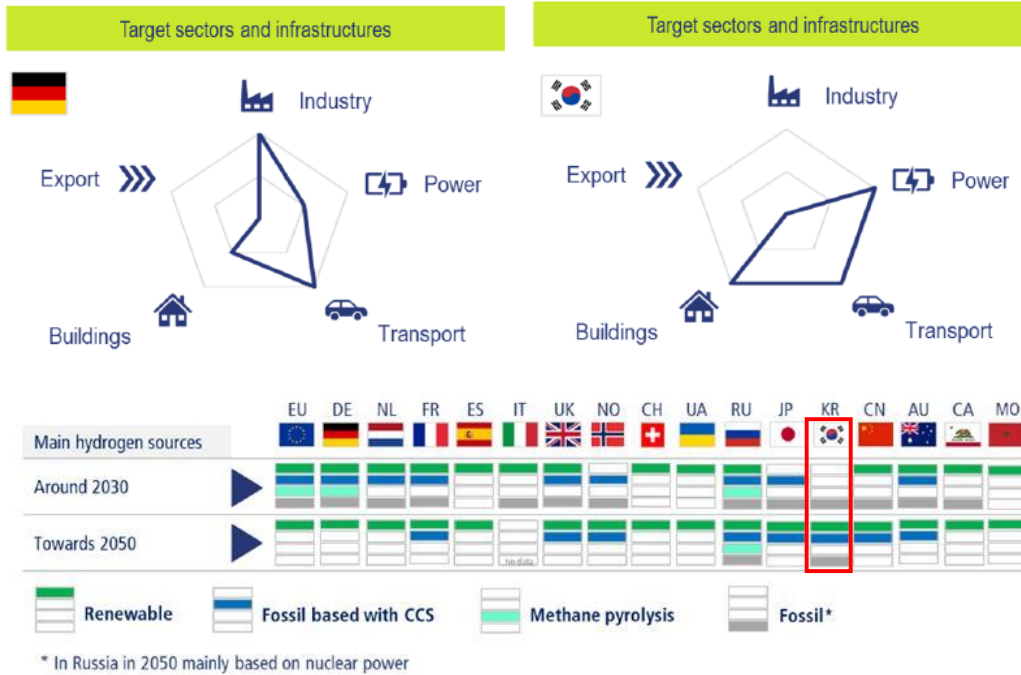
Target sectors and infrastructures

Industry

Power

Transport

Buildings

Export

Target sectors and infrastructures

Industry

Power

Transport

Buildings

Export

| Main hydrogen sources | EU | DE | NL | FR | ES | IT | UK | NO | CH | UA | RU | JP | KR | CN | AU | CA | MO |
|---|---|---|---|---|---|---|---|---|---|---|---|---|---|---|---|---|---|
| Around 2030 | | | | | | | | | | | | | | | | | |
| Towards 2050 | | | | | | no data | | | | | | | | | | | |

Renewable

Fossil based with CCS

Methane pyrolysis

Fossil*

* In Russia in 2050 mainly based on nuclear power